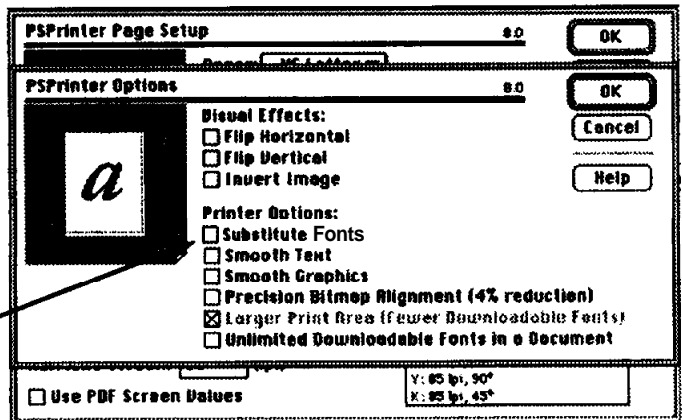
PSPrinter Page Setup 8.0
OK
Paper: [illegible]

PSPrinter Options 8.0
OK
Cancel
Help
a

Visual Effects:
☐ Flip Horizontal
☐ Flip Vertical
☐ Invert Image

Printer Options:
☐ Substitute Fonts
☐ Smooth Text
☐ Smooth Graphics
☐ Precision Bitmap Alignment (4% reduction)
☒ Larger Print Area (Fewer Downloadable Fonts)
☐ Unlimited Downloadable Fonts in a Document

☐ Use PDF Screen Values
Y: 85 lpi, 90°
K: 85 lpi, 45°